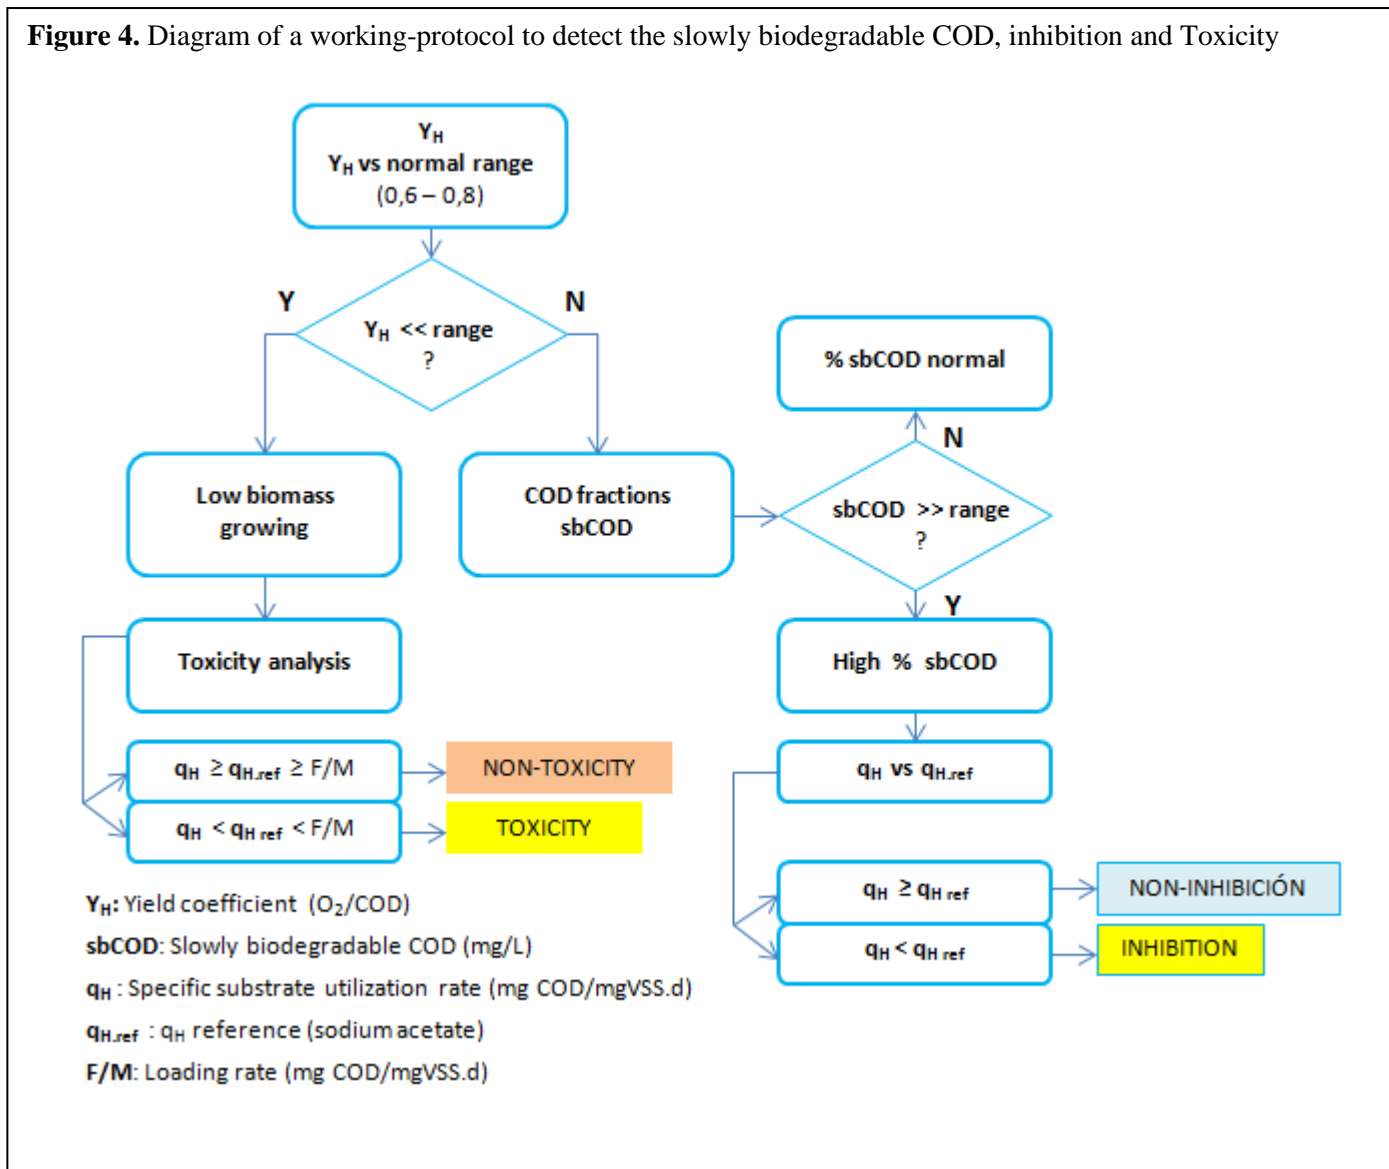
**Figure 4.** Diagram of a working-protocol to detect the slowly biodegradable COD, inhibition and Toxicity

$Y_H$
$Y_H$ vs normal range
(0,6 – 0,8)

Y

N

$Y_H$ << range
?

% sbCOD normal

N

Low biomass growing

COD fractions sbCOD

sbCOD >> range
?

Y

Toxicity analysis

High % sbCOD

$q_H \geq q_{H.ref} \geq F/M$

NON-TOXICITY

$q_H < q_{H\ ref} < F/M$

TOXICITY

$q_H$ vs $q_{H.ref}$

$q_H \geq q_{H\ ref}$

NON-INHIBICIÓN

$q_H < q_{H\ ref}$

INHIBITION

$Y_H$: Yield coefficient ($O_2$/COD)
sbCOD: Slowly biodegradable COD (mg/L)
$q_H$ : Specific substrate utilization rate (mg COD/mgVSS.d)
$q_{H.ref}$ : $q_H$ reference (sodium acetate)
F/M: Loading rate (mg COD/mgVSS.d)